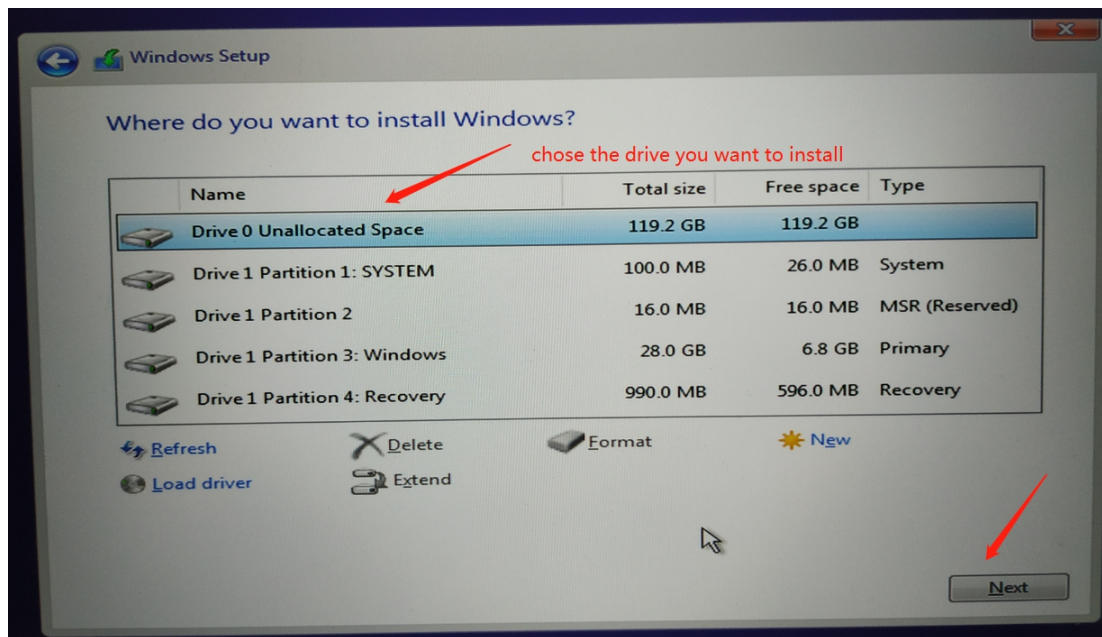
Windows Setup

Where do you want to install Windows?

chose the drive you want to install

| Name | Total size | Free space | Type |
|---|---|---|---|
| Drive 0 Unallocated Space | 119.2 GB | 119.2 GB | |
| Drive 1 Partition 1: SYSTEM | 100.0 MB | 26.0 MB | System |
| Drive 1 Partition 2 | 16.0 MB | 16.0 MB | MSR (Reserved) |
| Drive 1 Partition 3: Windows | 28.0 GB | 6.8 GB | Primary |
| Drive 1 Partition 4: Recovery | 990.0 MB | 596.0 MB | Recovery |

Refresh
Delete
Format
New
Load driver
Extend

Next